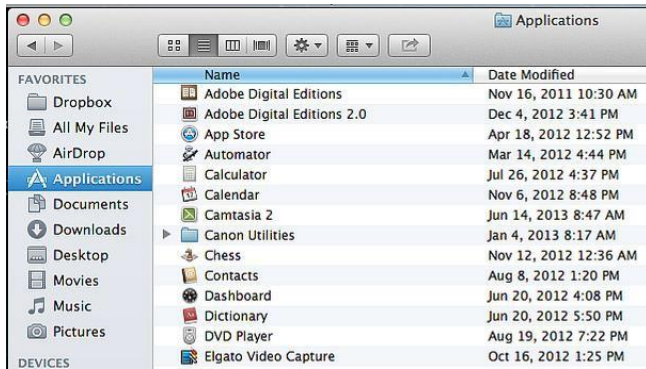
Applications

FAVORITES
Dropbox
All My Files
AirDrop
Applications
Documents
Downloads
Desktop
Movies
Music
Pictures
DEVICES

| Name | Date Modified |
|---|---|
| Adobe Digital Editions | Nov 16, 2011 10:30 AM |
| Adobe Digital Editions 2.0 | Dec 4, 2012 3:41 PM |
| App Store | Apr 18, 2012 12:52 PM |
| Automator | Mar 14, 2012 4:44 PM |
| Calculator | Jul 26, 2012 4:37 PM |
| Calendar | Nov 6, 2012 8:48 PM |
| Camtasia 2 | Jun 14, 2013 8:47 AM |
| Canon Utilities | Jan 4, 2013 8:17 AM |
| Chess | Nov 12, 2012 12:36 AM |
| Contacts | Aug 8, 2012 1:20 PM |
| Dashboard | Jun 20, 2012 4:08 PM |
| Dictionary | Jun 20, 2012 5:50 PM |
| DVD Player | Aug 19, 2012 7:22 PM |
| Elgato Video Capture | Oct 16, 2012 1:25 PM |